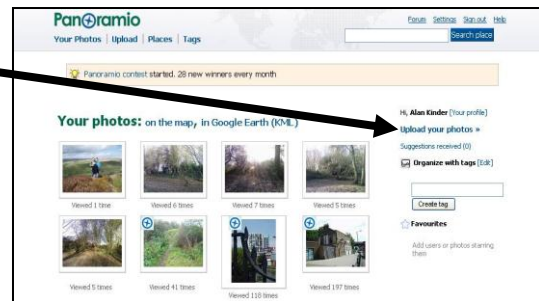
Panoramio
Your Photos | Upload | Places | Tags

Forum Settings Sign out Help
Search place

Panoramio contest started. 28 new winners every month

Your photos: on the map, in Google Earth (KML)

Hi, Alan Kinder [Your profile]
Upload your photos »
Suggestions received (0)
Organize with tags [Edit]
Create tag
Favourites
Add users or photos starring them

Viewed 1 time
Viewed 6 times
Viewed 7 times
Viewed 5 times
Viewed 5 times
Viewed 41 times
Viewed 110 times
Viewed 197 times